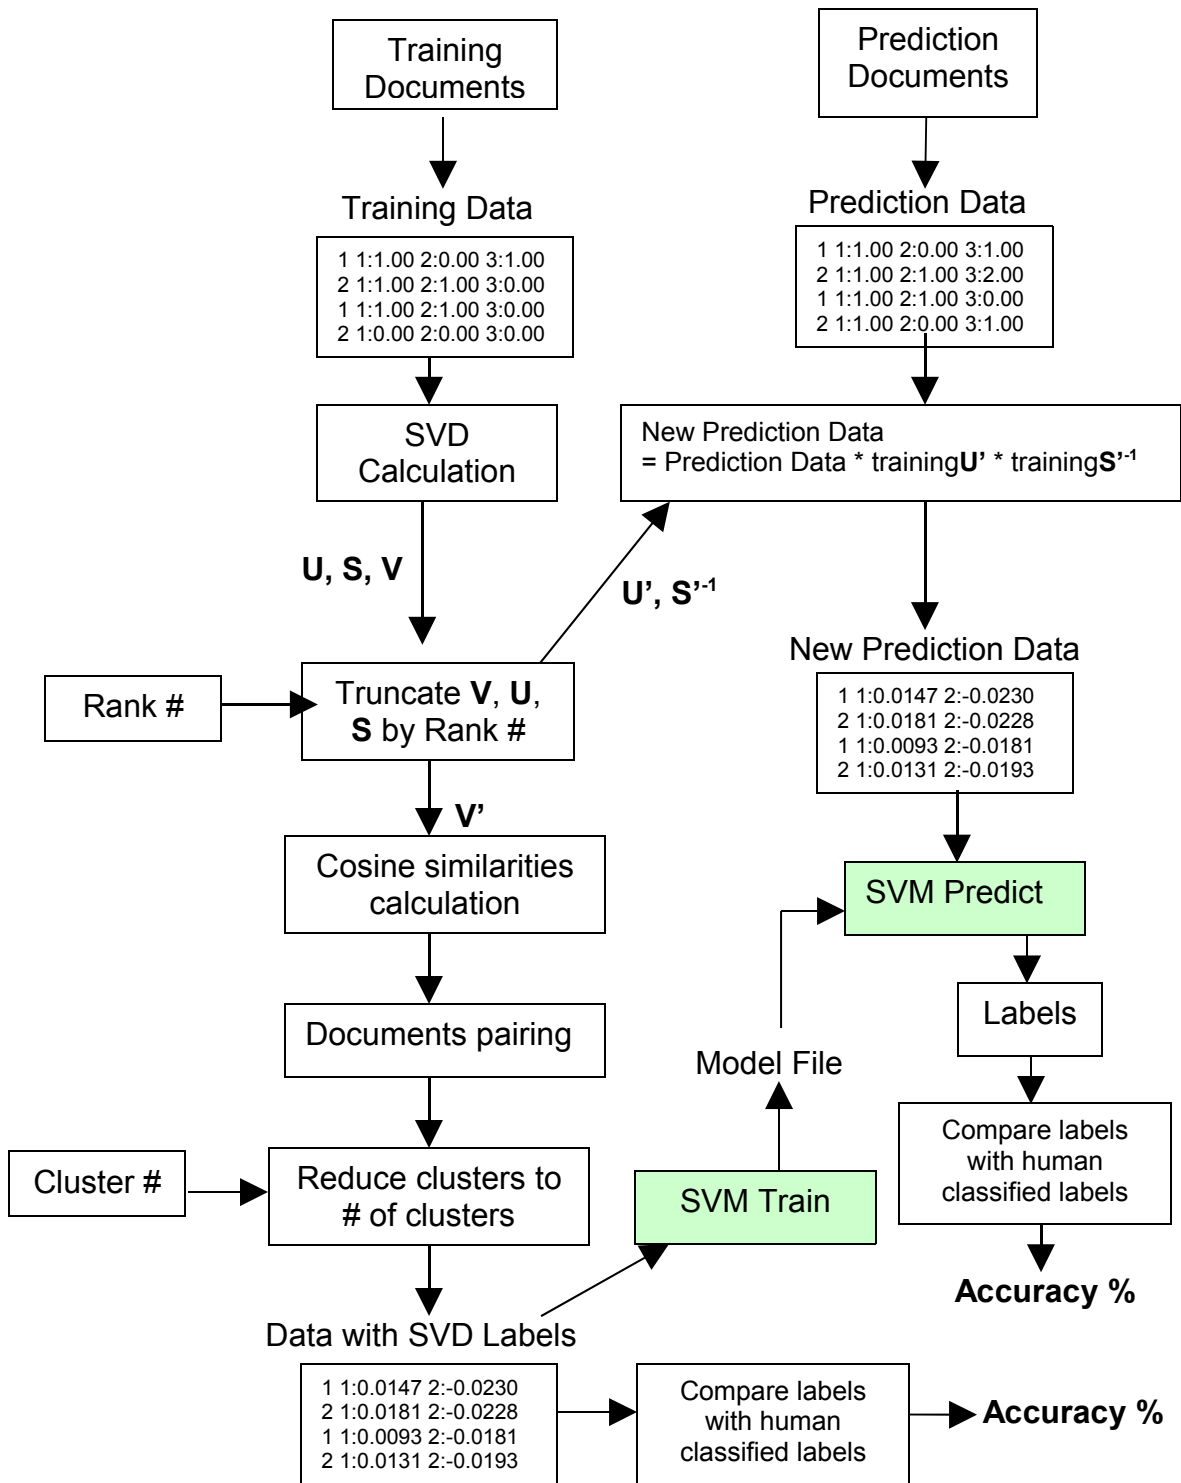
Training Documents

Prediction Documents

Training Data

1 1:1.00 2:0.00 3:1.00
2 1:1.00 2:1.00 3:0.00
1 1:1.00 2:1.00 3:0.00
2 1:0.00 2:0.00 3:0.00

Prediction Data

1 1:1.00 2:0.00 3:1.00
2 1:1.00 2:1.00 3:2.00
1 1:1.00 2:1.00 3:0.00
2 1:1.00 2:0.00 3:1.00

SVD Calculation

New Prediction Data
= Prediction Data * training**U'** * training**S'**$^{-1}$

**U, S, V**

**U', S'**$^{-1}$

New Prediction Data

1 1:0.0147 2:-0.0230
2 1:0.0181 2:-0.0228
1 1:0.0093 2:-0.0181
2 1:0.0131 2:-0.0193

Rank #

Truncate **V**, **U**, **S** by Rank #

**V'**

Cosine similarities calculation

SVM Predict

Labels

Model File

Documents pairing

Compare labels with human classified labels

Cluster #

Reduce clusters to # of clusters

SVM Train

**Accuracy %**

Data with SVD Labels

1 1:0.0147 2:-0.0230
2 1:0.0181 2:-0.0228
1 1:0.0093 2:-0.0181
2 1:0.0131 2:-0.0193

Compare labels with human classified labels

**Accuracy %**